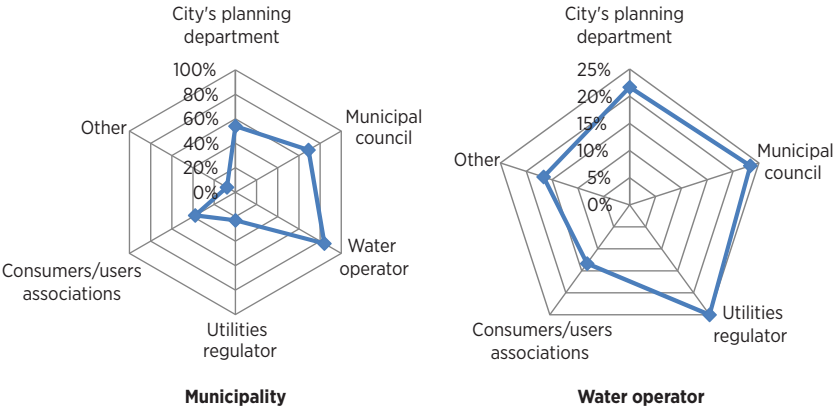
City's planning department

100%
80%
60%
40%
20%
0%

Municipal council

Other

Water operator

Consumers/users associations

Utilities regulator

Municipality

City's planning department

25%
20%
15%
10%
5%
0%

Municipal council

Other

Utilities regulator

Consumers/users associations

Water operator